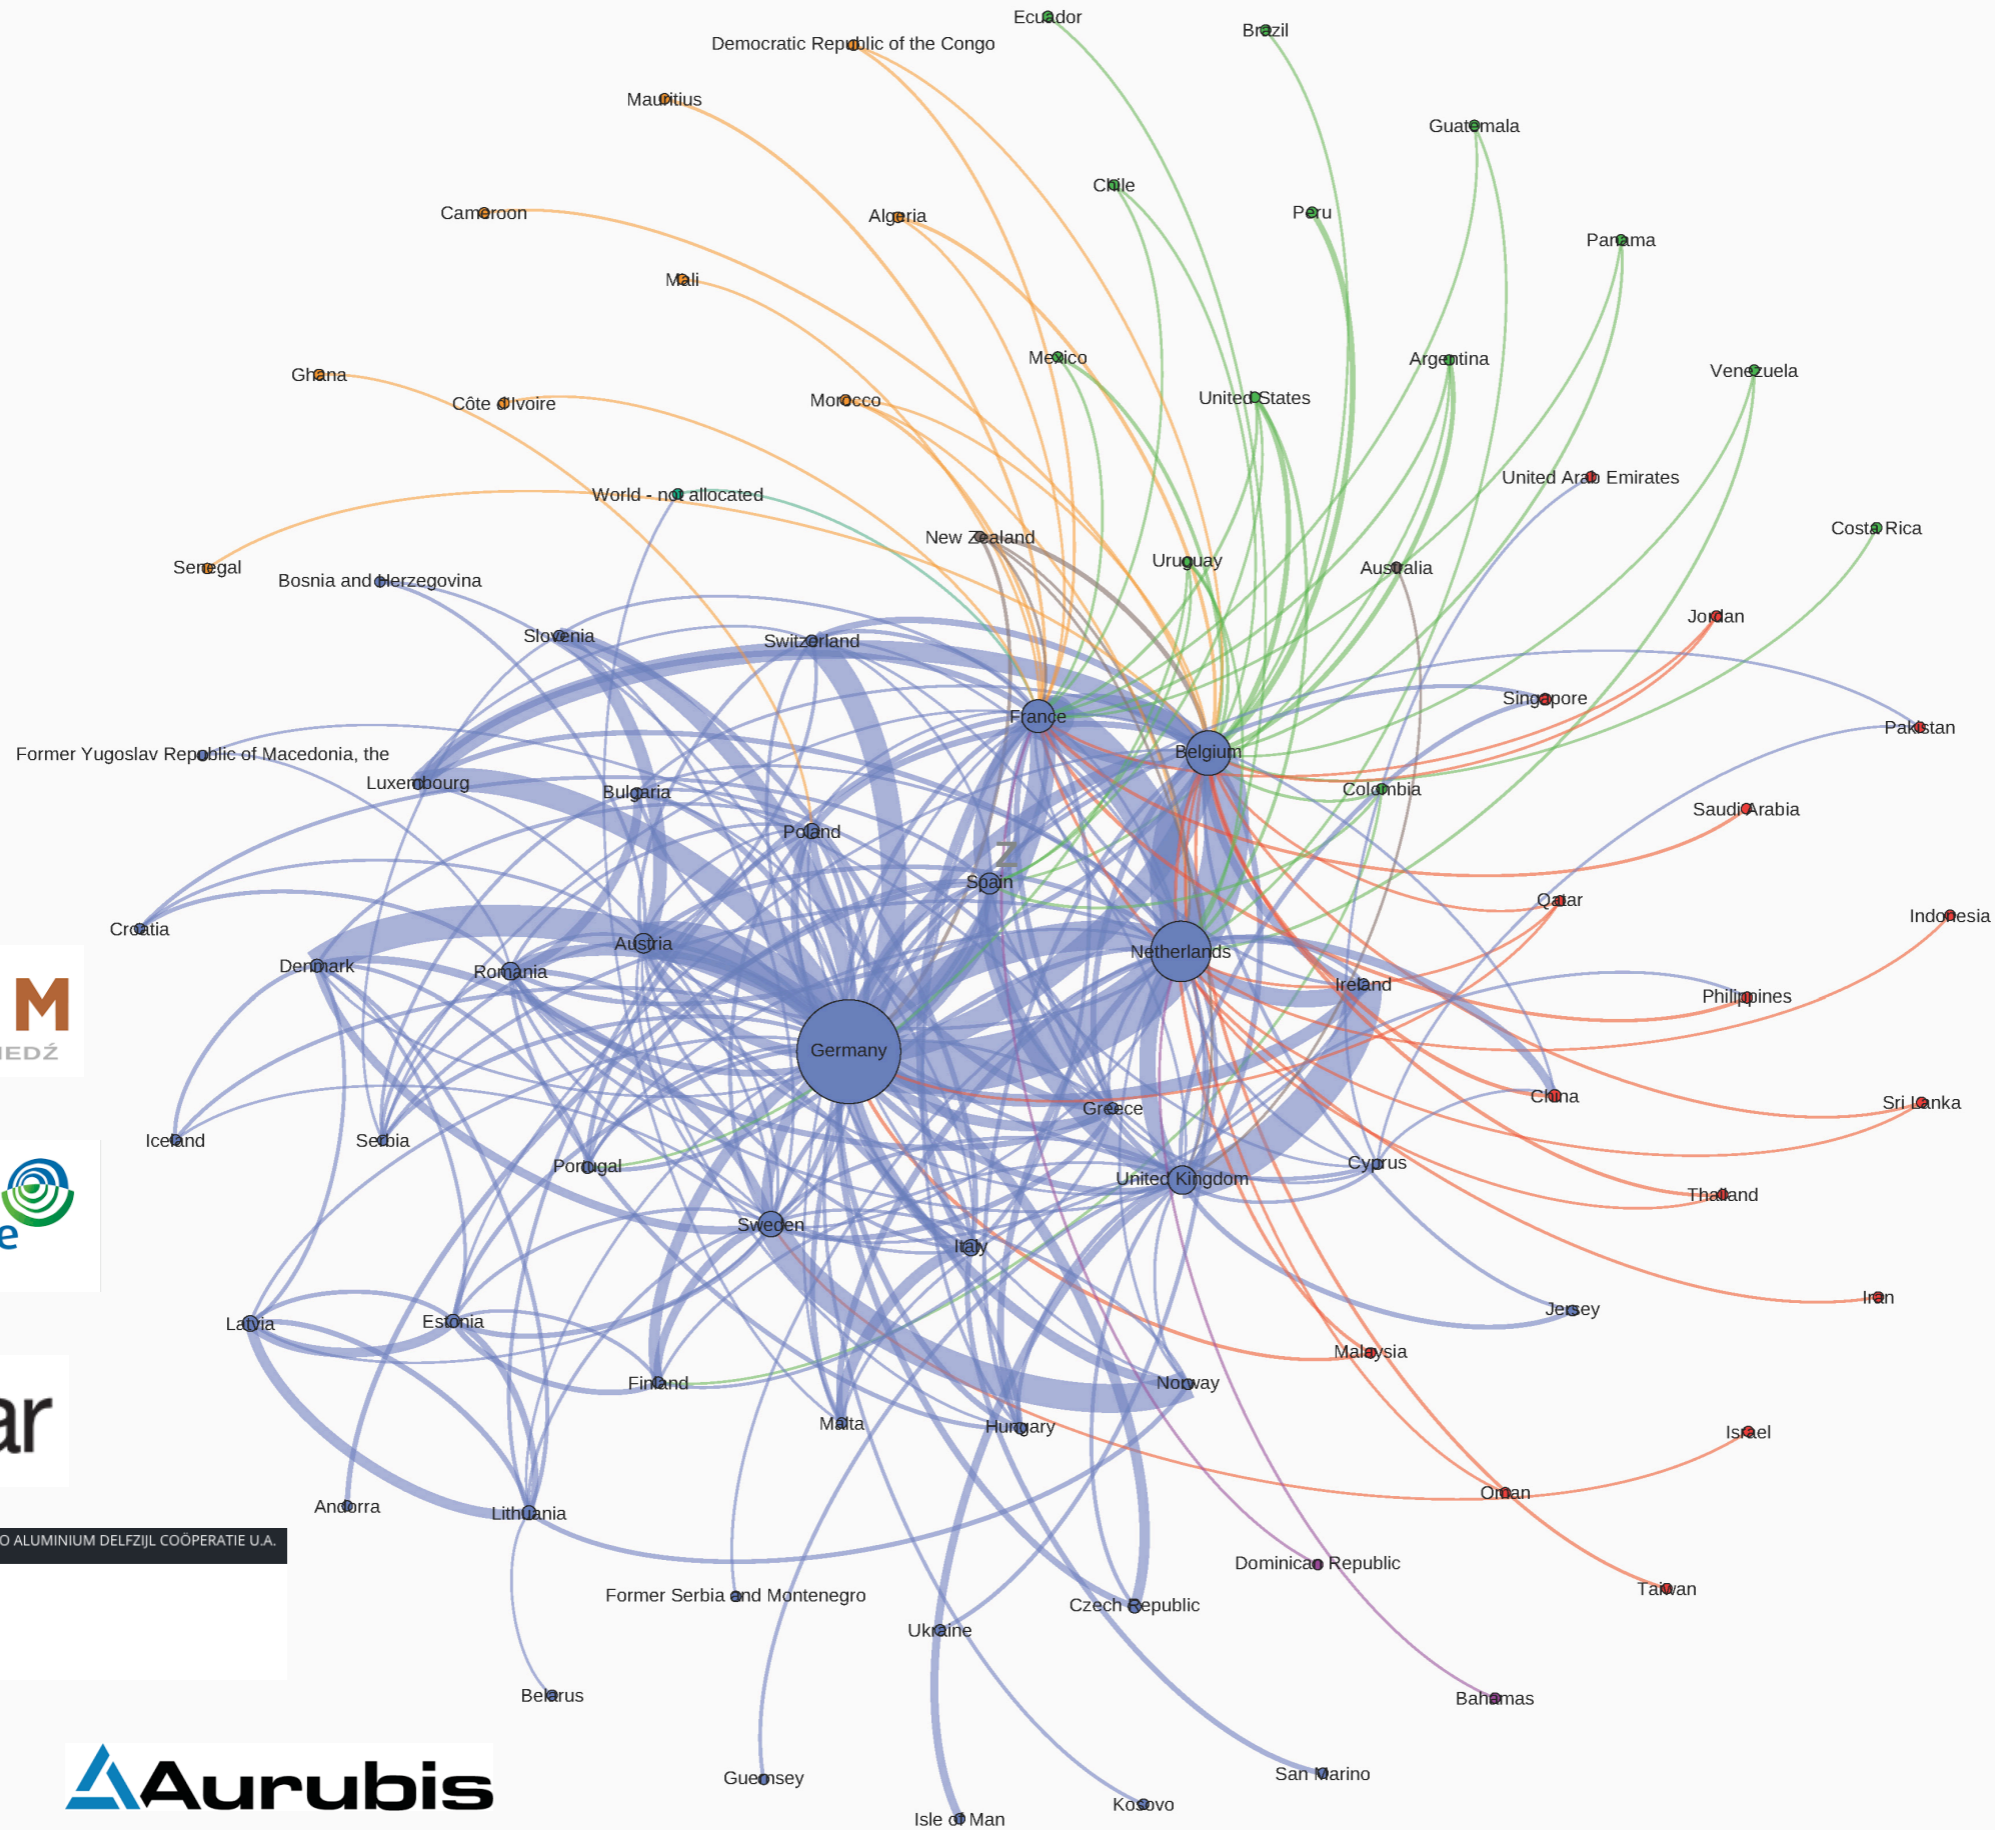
Ecuador
Brazil
Democratic Republic of the Congo
Mauritius
Guatemala
Chile
Peru
Cameroon
Algeria
Panama
Mali
Mexico
Argentina
Venezuela
Ghana
Côte dIvoire
Morocco
United States
United Arab Emirates
World - not allocated
New Zealand
Costa Rica
Senegal
Bosnia and Herzegovina
Uruguay
Australia
Slovenia
Switzerland
Jordan
Singapore
France
Pakistan
Former Yugoslav Republic of Macedonia, the
Belgium
Luxembourg
Colombia
Bulgaria
Saudi Arabia
Poland
Spain
Qatar
Croatia
Indonesia
Austria
Denmark
Netherlands
Romania
Ireland
M
IEDŹ
Philippines
Germany
China
Iceland
Greece
Sri Lanka
Serbia
Portugal
Cyprus
United Kingdom
Thailand
Sweden
e
Italy
Iran
Jersey
Latvia
Estonia
Malaysia
ar
Finland
Norway
Malta
Hungary
Israel
Andorra
Lithuania
Oman
O ALUMINIUM DELFZIJL COÖPERATIE U.A.
Dominican Republic
Former Serbia and Montenegro
Taiwan
Czech Republic
Ukraine
Belarus
Bahamas
Aurubis
Guernsey
San Marino
Kosovo
Isle of Man